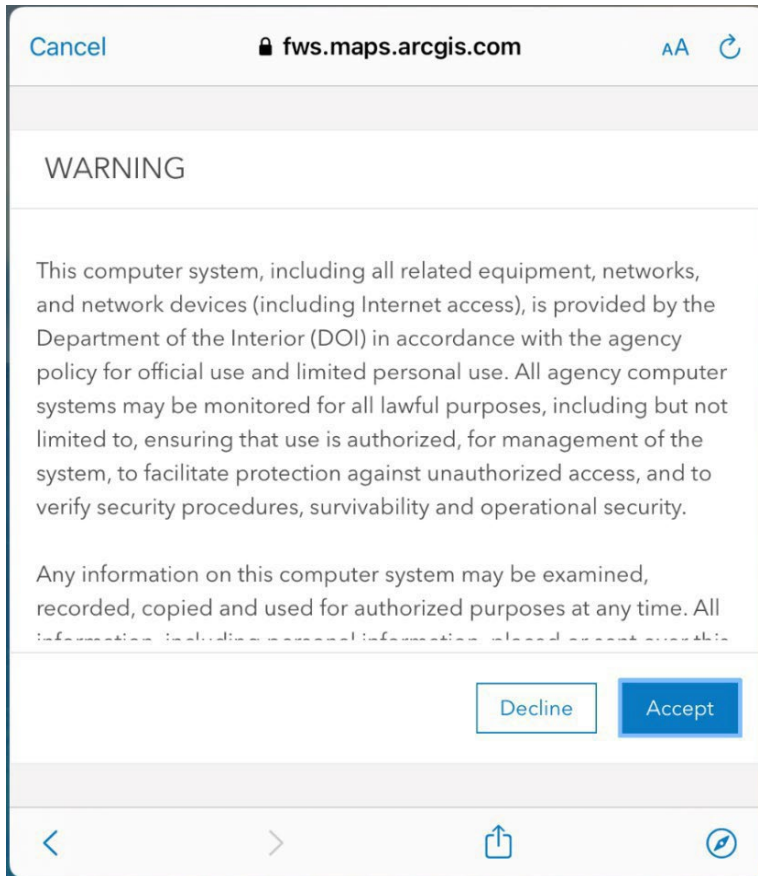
Cancel fws.maps.arcgis.com AA

WARNING

This computer system, including all related equipment, networks, and network devices (including Internet access), is provided by the Department of the Interior (DOI) in accordance with the agency policy for official use and limited personal use. All agency computer systems may be monitored for all lawful purposes, including but not limited to, ensuring that use is authorized, for management of the system, to facilitate protection against unauthorized access, and to verify security procedures, survivability and operational security.

Any information on this computer system may be examined, recorded, copied and used for authorized purposes at any time. All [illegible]

Decline Accept